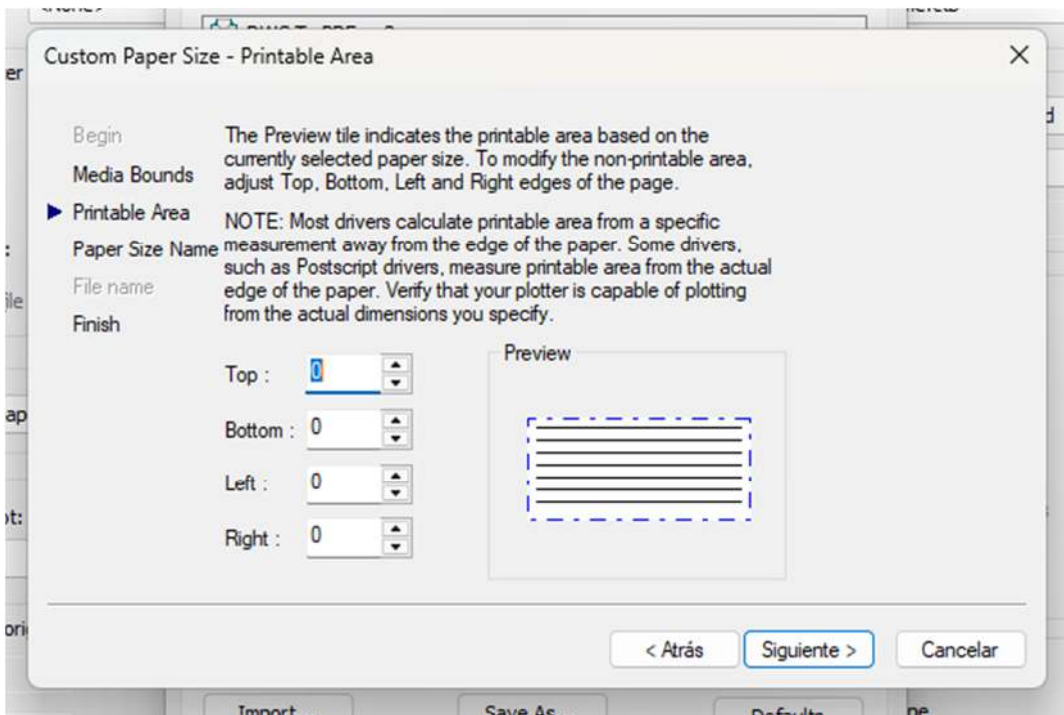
Custom Paper Size - Printable Area

Begin
Media Bounds
Printable Area
Paper Size Name
File name
Finish

The Preview tile indicates the printable area based on the currently selected paper size. To modify the non-printable area, adjust Top, Bottom, Left and Right edges of the page.

NOTE: Most drivers calculate printable area from a specific measurement away from the edge of the paper. Some drivers, such as Postscript drivers, measure printable area from the actual edge of the paper. Verify that your plotter is capable of plotting from the actual dimensions you specify.

Top : 0
Bottom : 0
Left : 0
Right : 0

Preview

< Atrás
Siguiente >
Cancelar

Import
Save As
Defaults